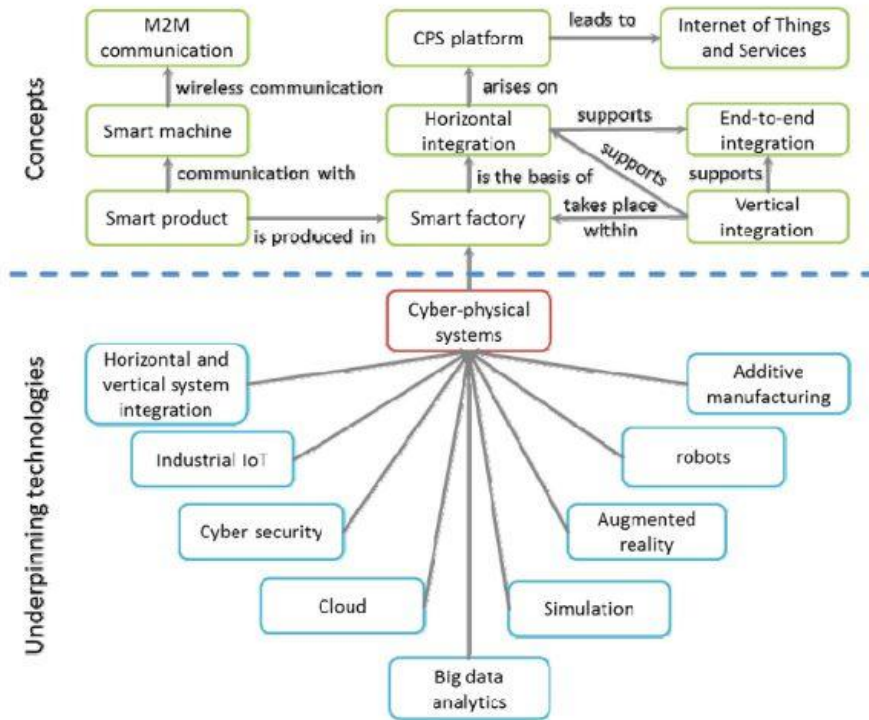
Concepts

M2M communication

wireless communication

Smart machine

communication with

Smart product

is produced in

CPS platform

leads to

Internet of Things and Services

arises on

Horizontal integration

supports

End-to-end integration

supports

supports

is the basis of

Smart factory

takes place within

Vertical integration

Underpinning technologies

Cyber-physical systems

Horizontal and vertical system integration

Industrial IoT

Cyber security

Cloud

Big data analytics

Simulation

Augmented reality

robots

Additive manufacturing